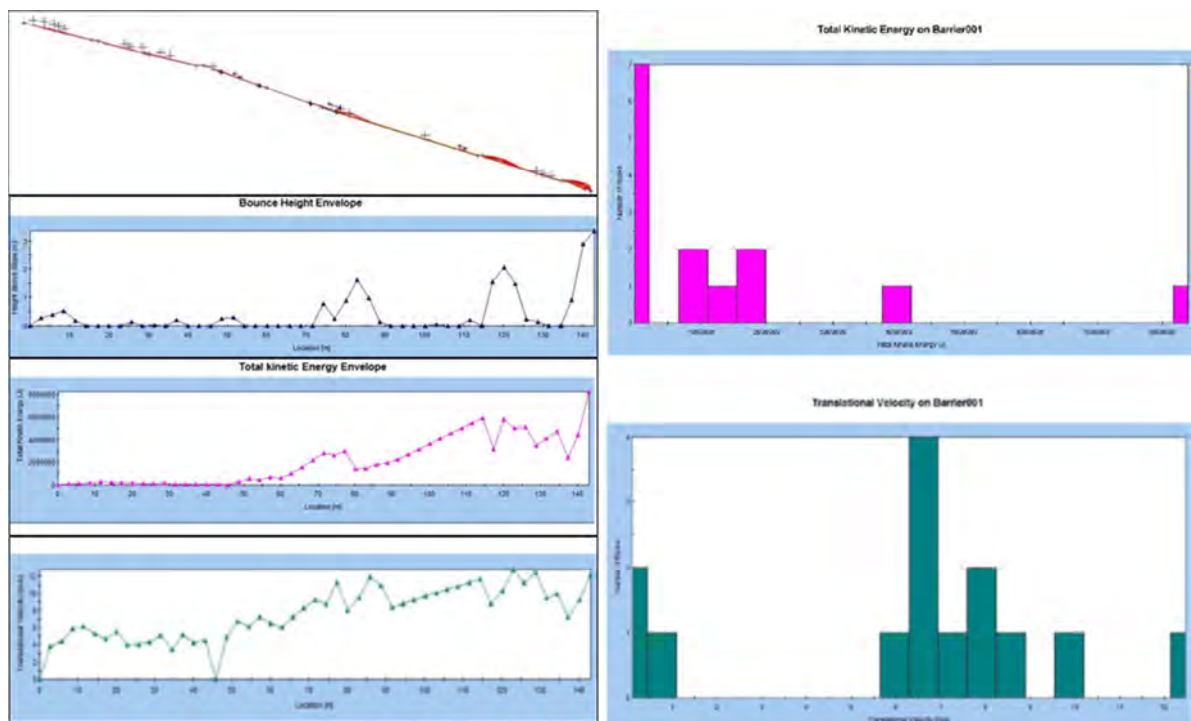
Bounce Height Envelope

Height Above Slope (m)

10 20 30 40 50 60 70 80 90 100 110 120 130 140

Location (m)

Total kinetic Energy Envelope

8000000

6000000

4000000

2000000

0

Total Kinetic Energy (J)

0 10 20 30 40 50 60 70 80 90 100 110 120 130 140

Location (m)

Translational Velocity (m/s)

12 10 8 6 4 2 0

0 10 20 30 40 50 60 70 80 90 100 110 120 130 140

Location (m)

Total Kinetic Energy on Barrier001

Number of Rocks

Total Kinetic Energy (J)

Translational Velocity on Barrier001

Number of Rocks

Translational Velocity (m/s)